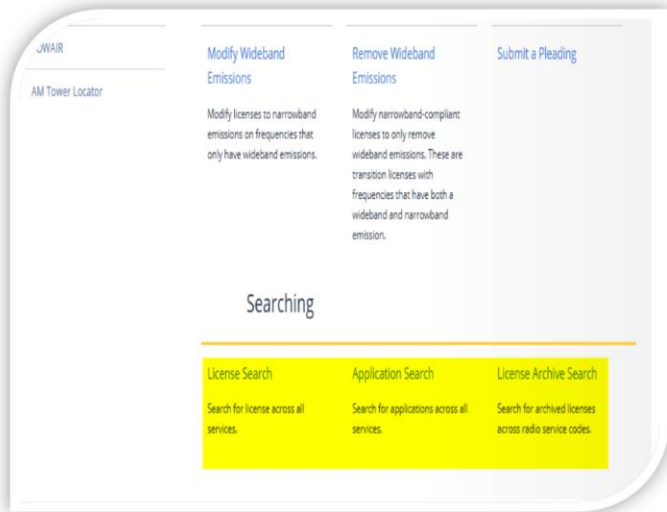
OWAIR

AM Tower Locator

Modify Wideband Emissions

Modify licenses to narrowband emissions on frequencies that only have wideband emissions.

Remove Wideband Emissions

Modify narrowband-compliant licenses to only remove wideband emissions. These are transition licenses with frequencies that have both a wideband and narrowband emission.

Submit a Pleading

Searching

License Search

Search for license across all services.

Application Search

Search for applications across all services.

License Archive Search

Search for archived licenses across radio service codes.